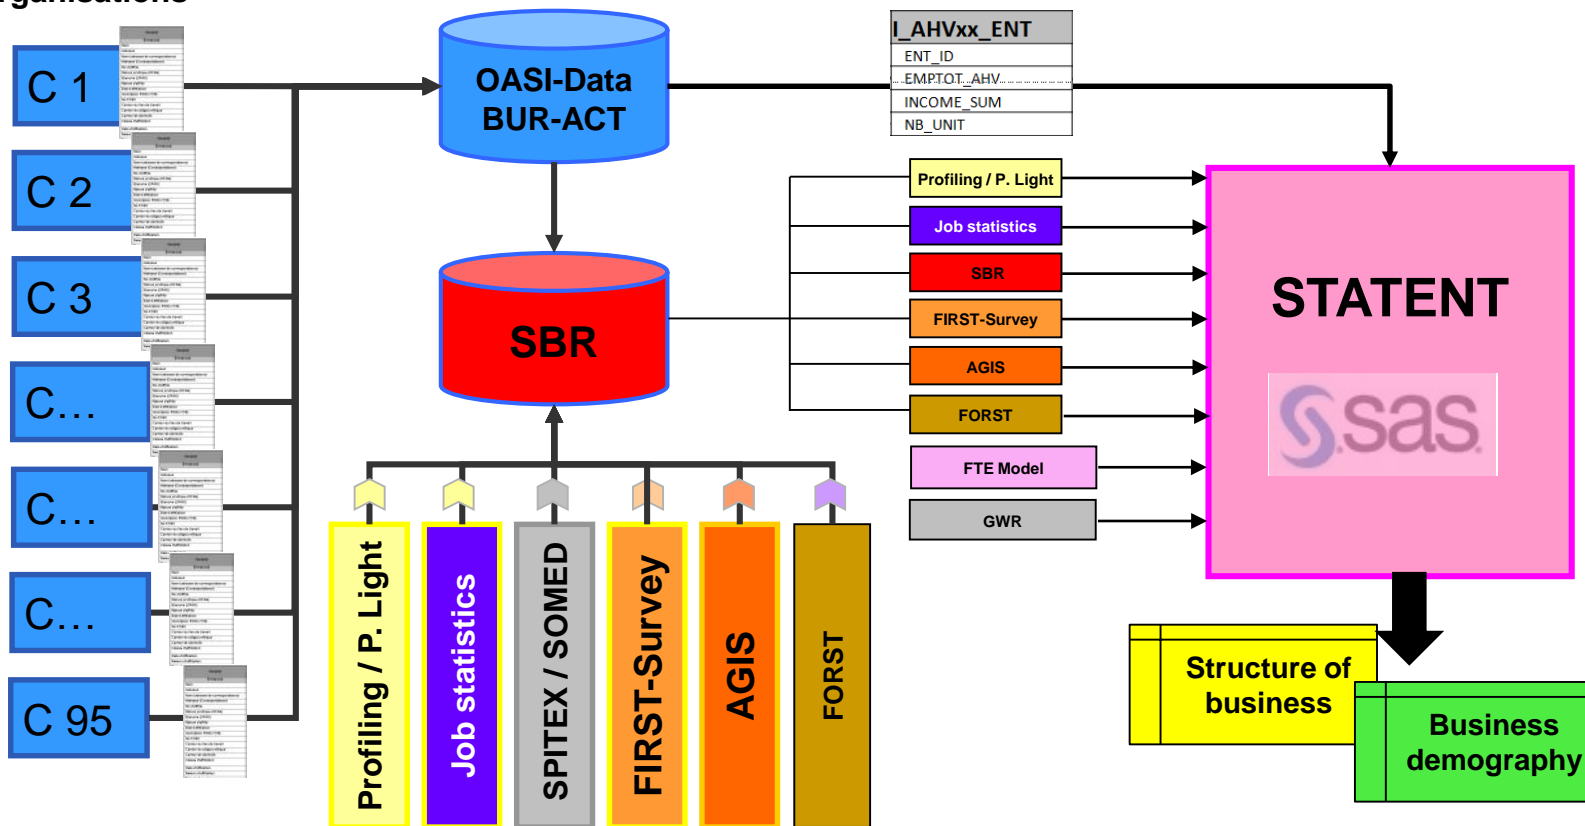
rganisations

C 1

C 2

C 3

C…

C…

C…

C 95

OASI-Data BUR-ACT

SBR

| I_AHVxx_ENT |
|---|
| ENT_ID |
| EMPTOT_AHV |
| INCOME_SUM |
| NB_UNIT |

Profiling / P. Light

Job statistics

SBR

FIRST-Survey

AGIS

FORST

FTE Model

GWR

STATENT

sas

Profiling / P. Light

Job statistics

SPITEX / SOMED

FIRST-Survey

AGIS

FORST

Structure of business

Business demography